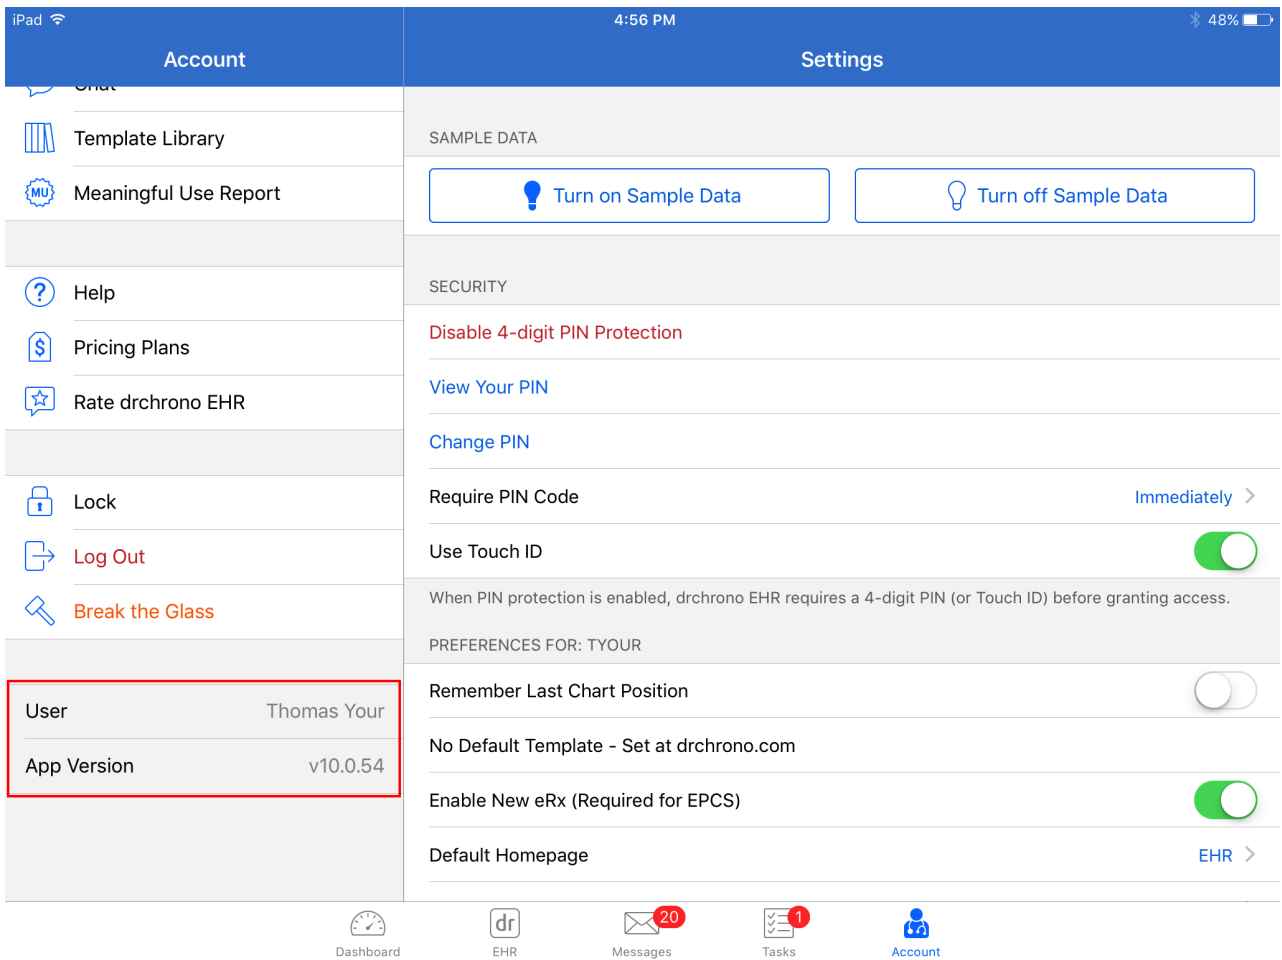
iPad 4:56 PM 48%

Account

Chat

Template Library

MU Meaningful Use Report

Help

Pricing Plans

Rate drchrono EHR

Lock

Log Out

Break the Glass

User Thomas Your

App Version v10.0.54

Settings

SAMPLE DATA

Turn on Sample Data

Turn off Sample Data

SECURITY

Disable 4-digit PIN Protection

View Your PIN

Change PIN

Require PIN Code Immediately

Use Touch ID

When PIN protection is enabled, drchrono EHR requires a 4-digit PIN (or Touch ID) before granting access.

PREFERENCES FOR: TYOUR

Remember Last Chart Position

No Default Template - Set at drchrono.com

Enable New eRx (Required for EPCS)

Default Homepage EHR

Dashboard

dr
EHR

20
Messages

1
Tasks

Account